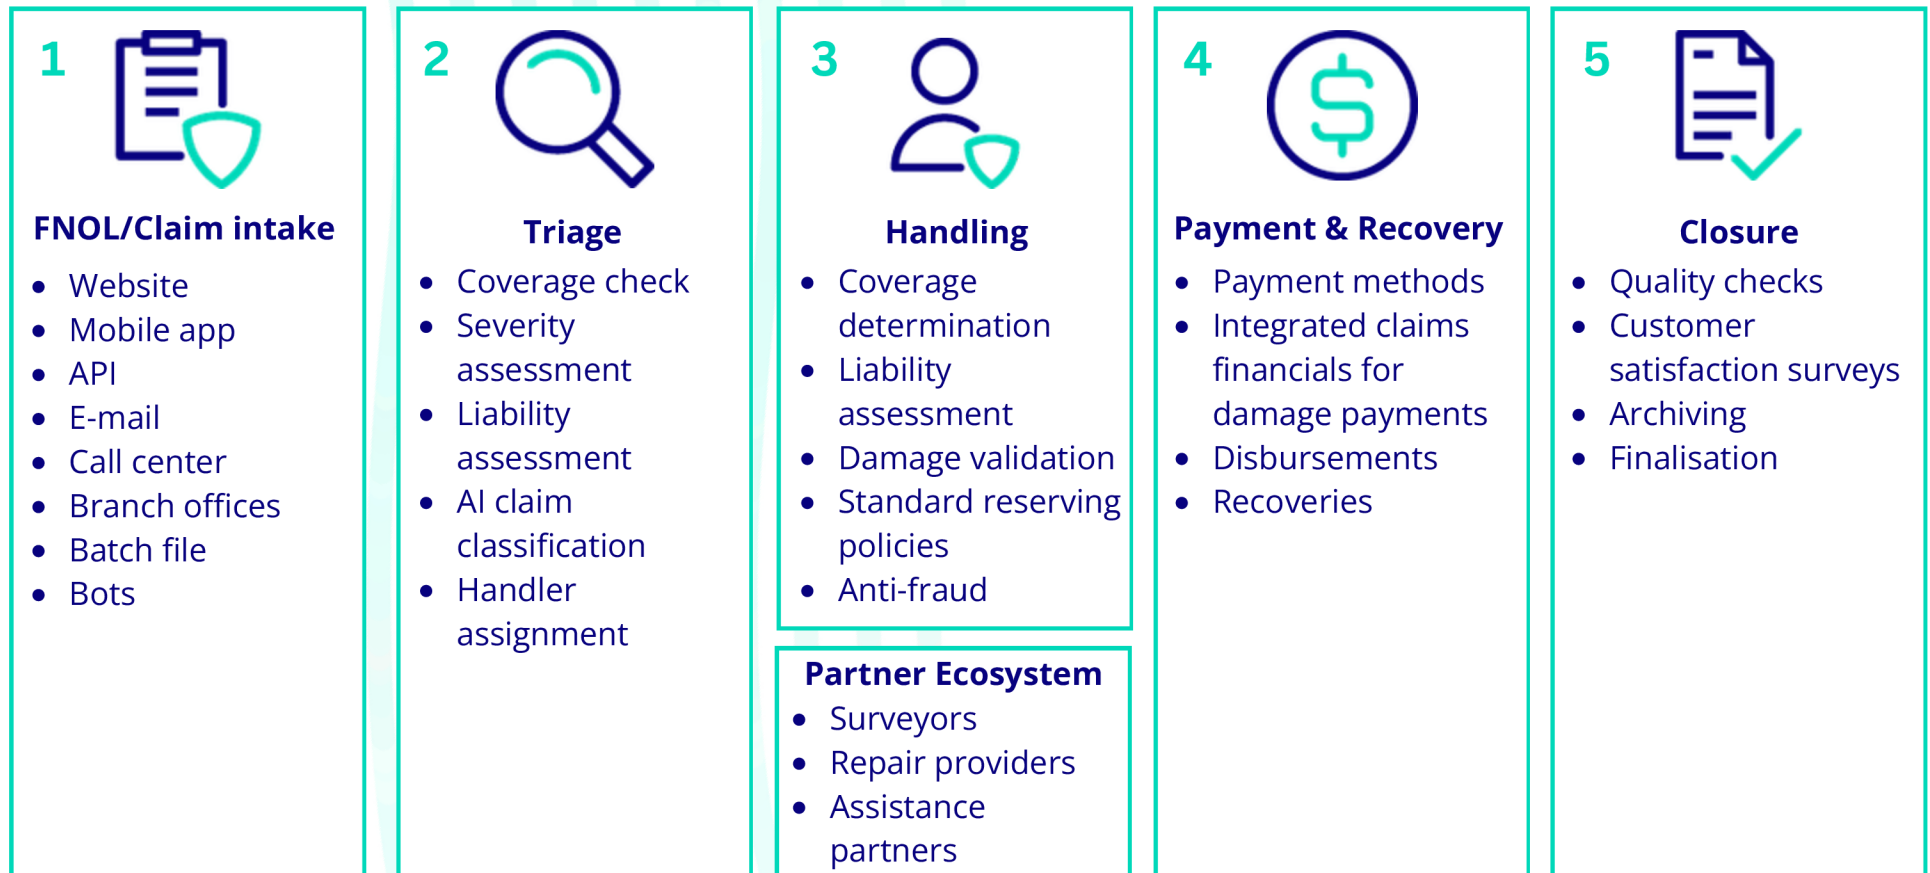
1

FNOL/Claim intake

- Website
- Mobile app
- API
- E-mail
- Call center
- Branch offices
- Batch file
- Bots

2

Triage

- Coverage check
- Severity assessment
- Liability assessment
- AI claim classification
- Handler assignment

3

Handling

- Coverage determination
- Liability assessment
- Damage validation
- Standard reserving policies
- Anti-fraud

Partner Ecosystem

- Surveyors
- Repair providers
- Assistance partners

4

Payment & Recovery

- Payment methods
- Integrated claims financials for damage payments
- Disbursements
- Recoveries

5

Closure

- Quality checks
- Customer satisfaction surveys
- Archiving
- Finalisation